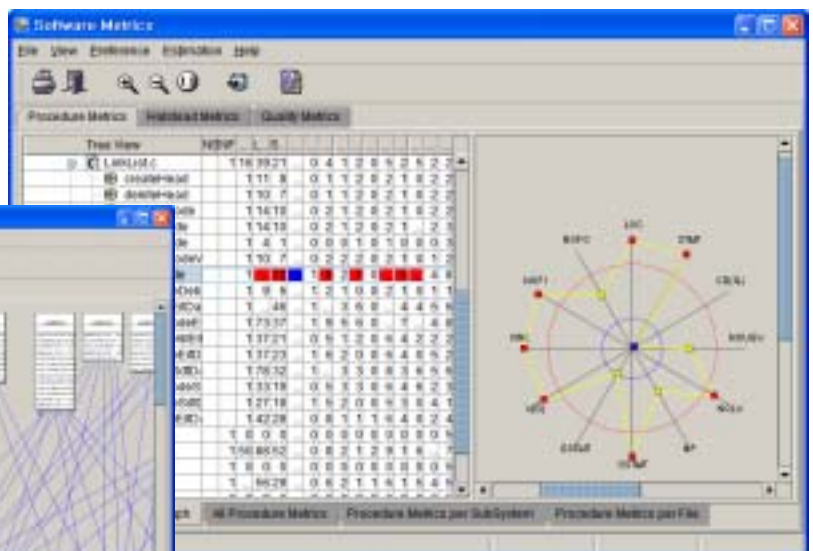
Software Metrics
File View Preference Estimation Help
Procedure Metrics Halstead Metrics Quality Metrics
Tree View
LinkList.c
createHead
deleteHead
LOC
STMT
CD/LL
N1/N2
MAX/L
NOLV
FP
CYC
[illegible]
All Procedure Metrics Procedure Metrics per SubSystem Procedure Metrics per File